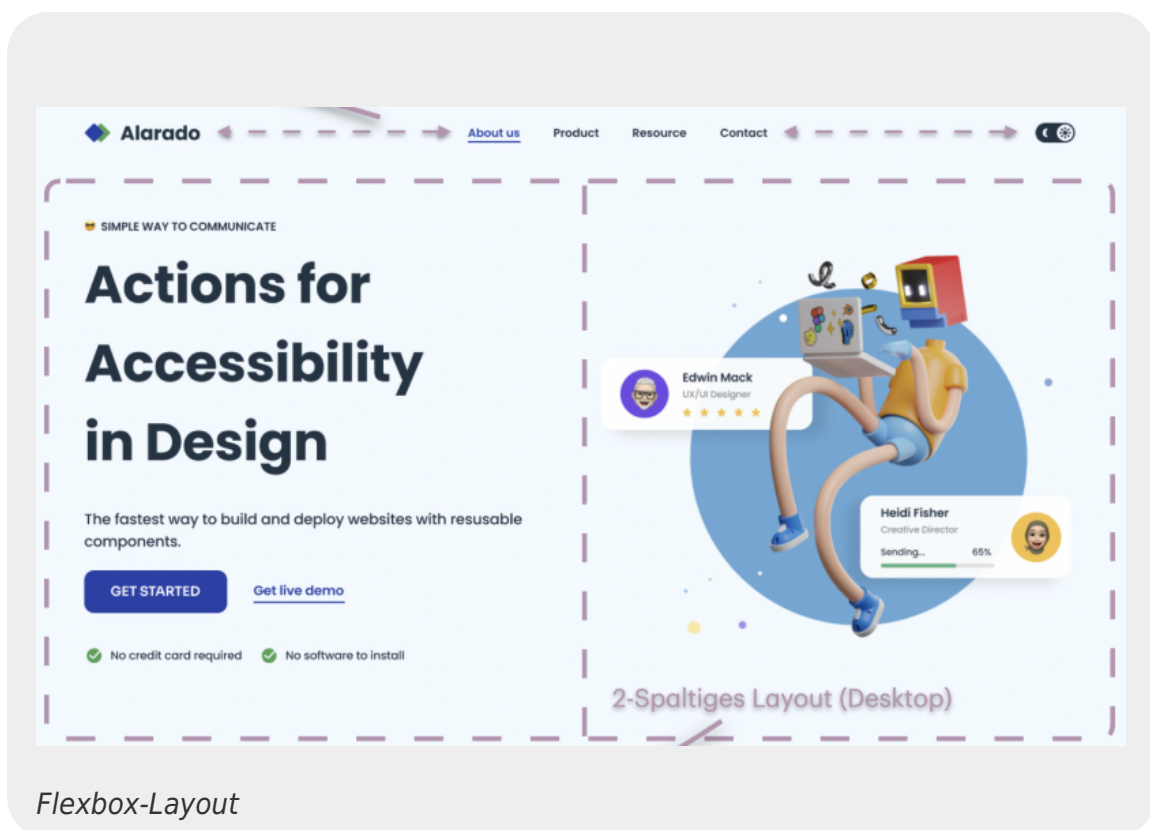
Alarado

About us Product Resource Contact

SIMPLE WAY TO COMMUNICATE

Actions for Accessibility in Design

The fastest way to build and deploy websites with resusable components.

GET STARTED

Get live demo

No credit card required

No software to install

Edwin Mack
UX/UI Designer

Heidi Fisher
Creative Director
Sending... 65%

2-Spaltiges Layout (Desktop)

Flexbox-Layout